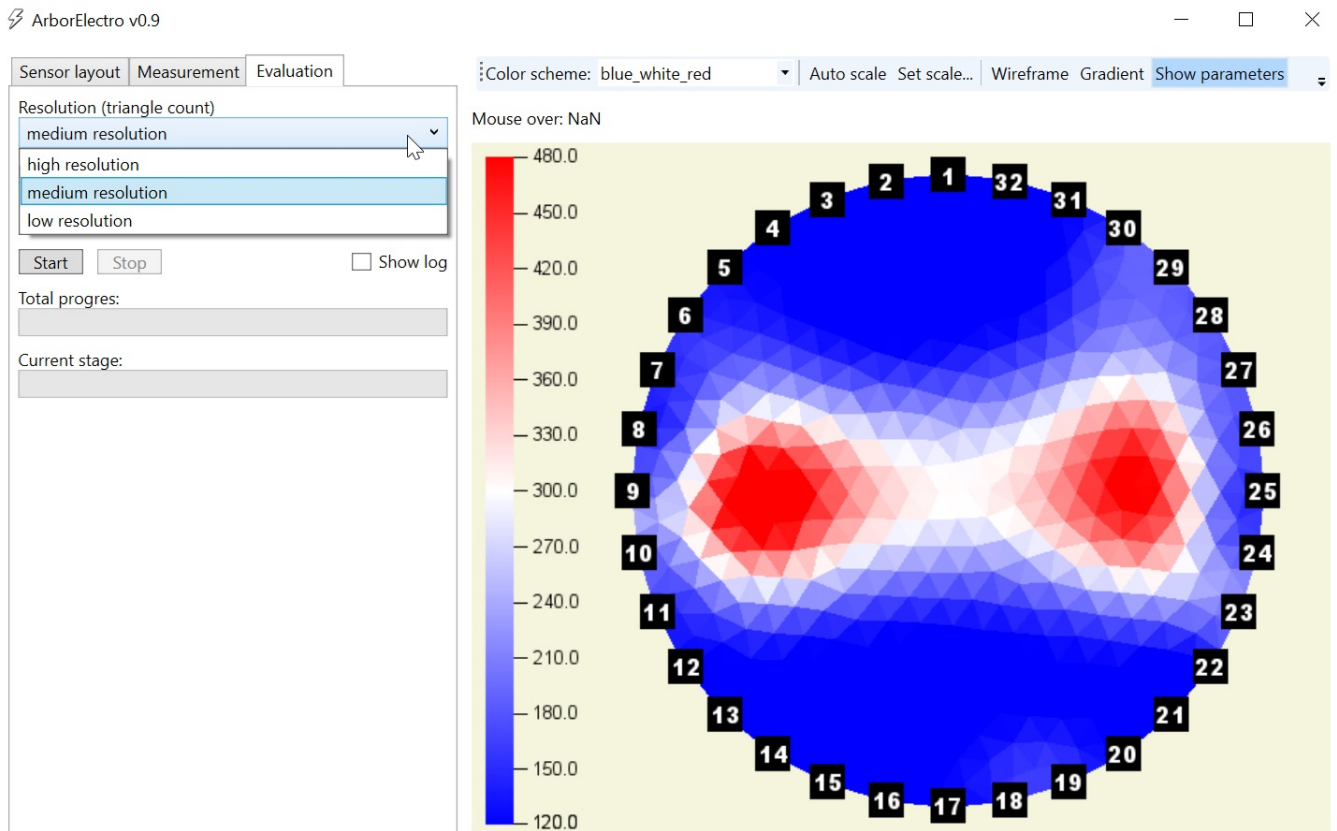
ArborElectro v0.9

Sensor layout | Measurement | Evaluation

Resolution (triangle count)
medium resolution
high resolution
medium resolution
low resolution

Start Stop Show log

Total progres:

Current stage:

Color scheme: blue_white_red Auto scale Set scale... Wireframe Gradient Show parameters

Mouse over: NaN

480.0
450.0
420.0
390.0
360.0
330.0
300.0
270.0
240.0
210.0
180.0
150.0
120.0

1 2 3 4 5 6 7 8 9 10 11 12 13 14 15 16 17 18 19 20 21 22 23 24 25 26 27 28 29 30 31 32